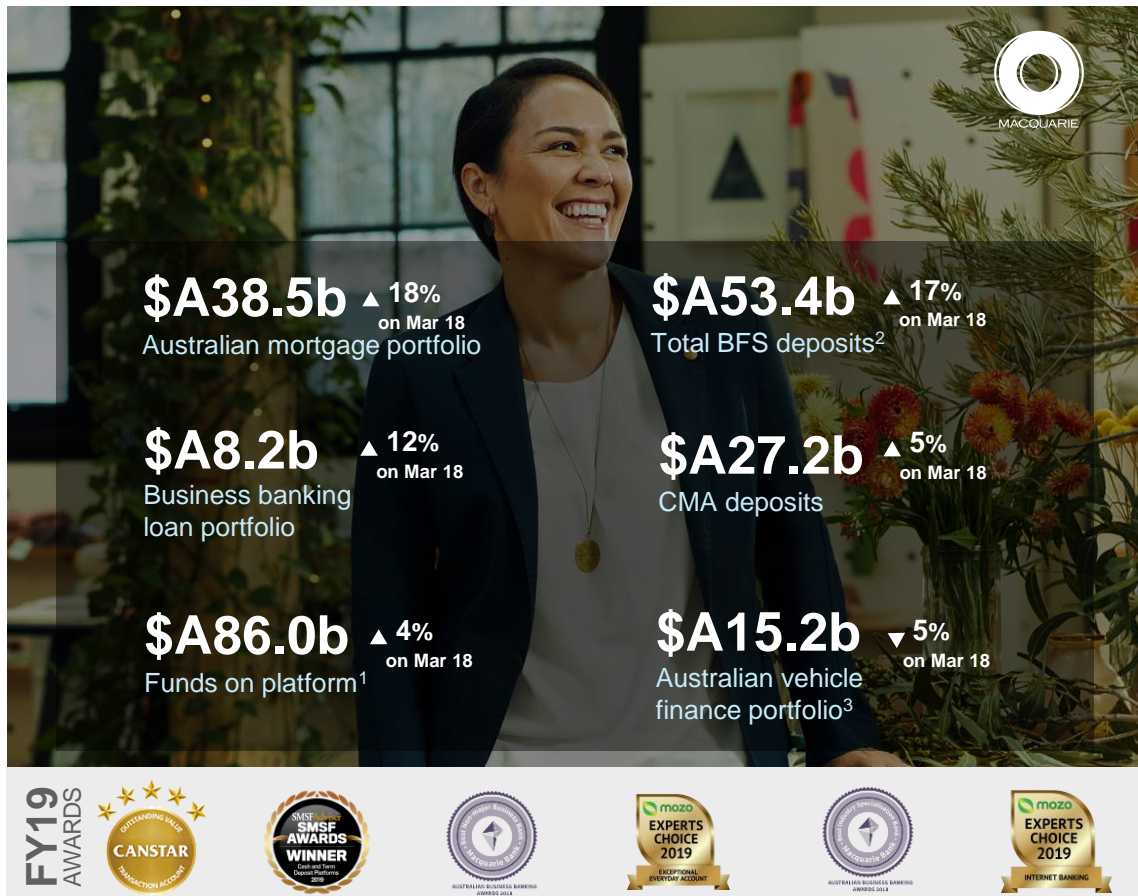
MACQUARIE

$A38.5b ▲ 18% on Mar 18
Australian mortgage portfolio

$A53.4b ▲ 17% on Mar 18
Total BFS deposits$^2$

$A8.2b ▲ 12% on Mar 18
Business banking loan portfolio

$A27.2b ▲ 5% on Mar 18
CMA deposits

$A86.0b ▲ 4% on Mar 18
Funds on platform$^1$

$A15.2b ▼ 5% on Mar 18
Australian vehicle finance portfolio$^3$

FY19 AWARDS

OUTSTANDING VALUE
CANSTAR
TRANSACTION ACCOUNT

SMSF Adviser
SMSF AWARDS
WINNER
Cash and Term Deposit Platforms
2019

Macquarie Bank
AUSTRALIAN BUSINESS BANKING AWARDS 2018

mozo
EXPERTS CHOICE 2019
EXCEPTIONAL EVERYDAY ACCOUNT

Macquarie Bank
AUSTRALIAN BUSINESS BANKING AWARDS 2018

mozo
EXPERTS CHOICE 2019
INTERNET BANKING